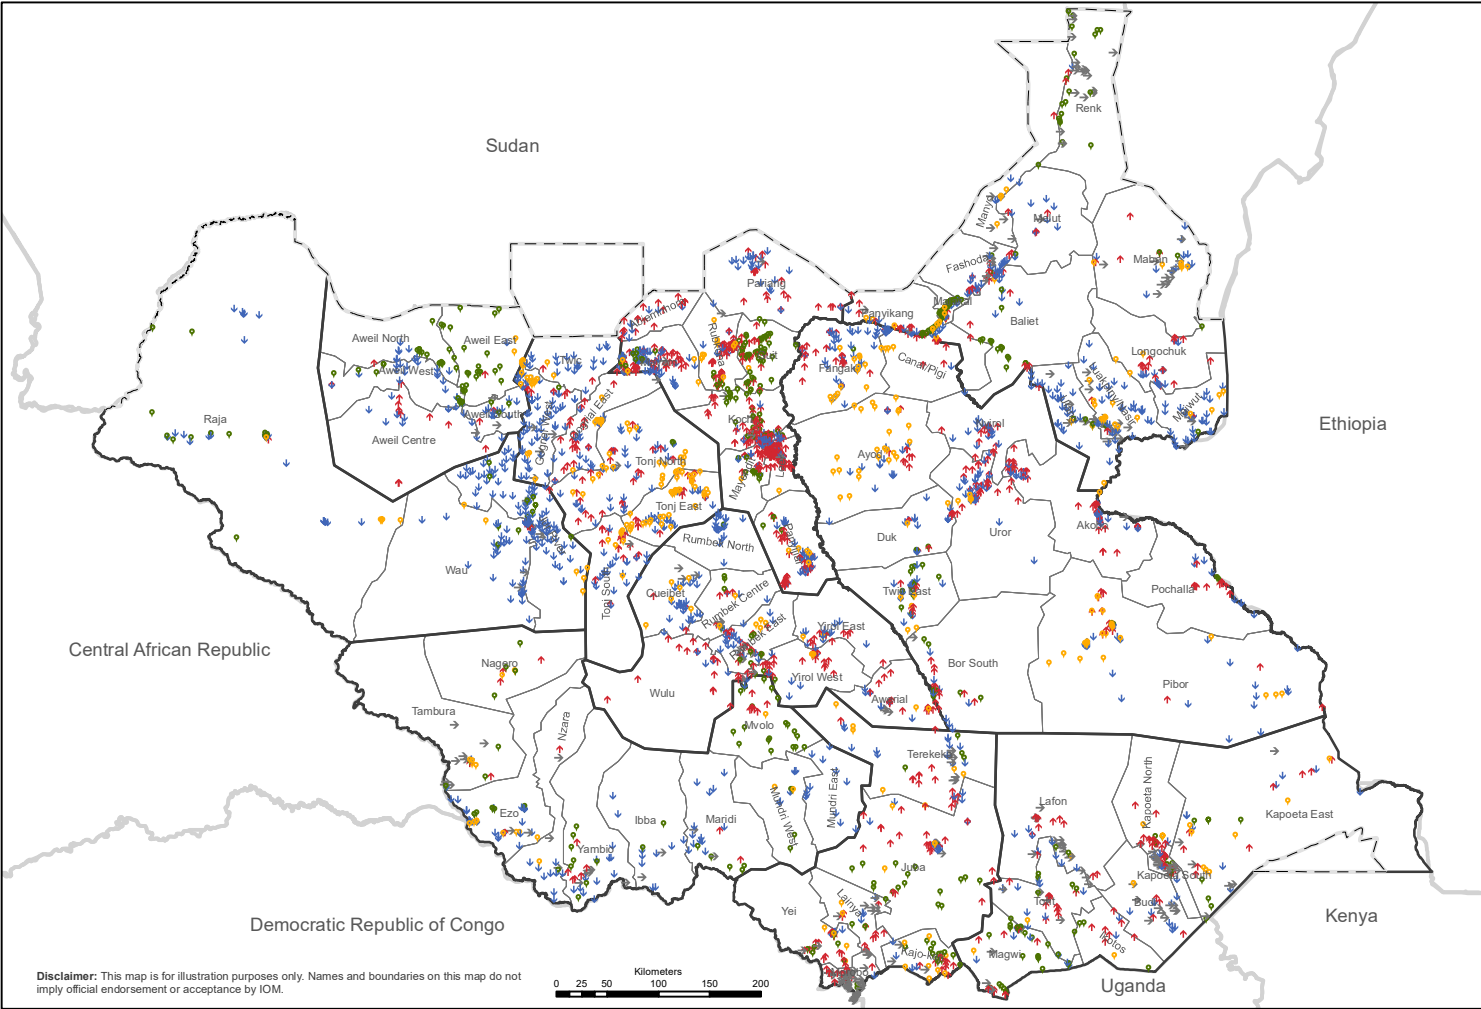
Sudan

Ethiopia

Central African Republic

Democratic Republic of Congo

Kenya

Uganda

Renk
Manyo
Melut
Maban
Fashoda
Baliet
Panyikang
Malakal
Longochuk
Canal/Pigi
Fangak
Pariang
Abiemnhom
Rubkona
Guit
Aweil North
Aweil East
Aweil West
Aweil South
Aweil Centre
Raja
Twic
Gogrial East
Gogrial West
Tonj North
Tonj East
Koch
Mayendit
Ayod
Nyirol
Akobo
Uror
Duk
Panyijiar
Rumbek North
Wau
Jur River
Tonj South
Cueibet
Rumbek Centre
Rumbek East
Yirol East
Yirol West
Twic East
Bor South
Pochalla
Pibor
Awerial
Nagero
Tambura
Wulu
Mvolo
Nzara
Terekeka
Ezo
Ibba
Maridi
Mundri West
Mundri East
Yambio
Lafon
Kapoeta North
Kapoeta East
Kapoeta South
Juba
Yei
Lainya
Torit
Budi
Ikotos
Magwi
Kajo-Keji
Morobo
Nasir
Ulang
Maiwut

Disclaimer: This map is for illustration purposes only. Names and boundaries on this map do not imply official endorsement or acceptance by IOM.

Kilometers
0 25 50 100 150 200